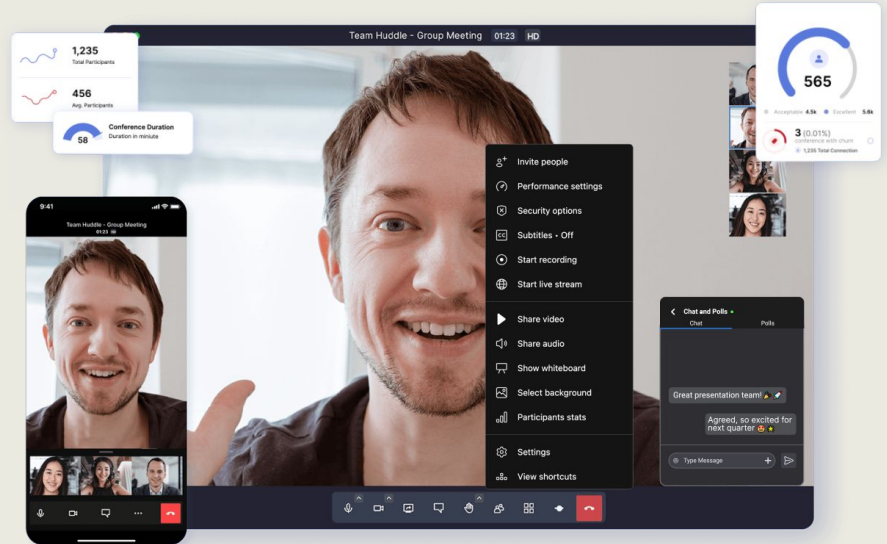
Team Huddle - Group Meeting 01:23 HD

1,235
Total Participants

456
Avg. Participants

58
Conference Duration
Duration in minute

565
Acceptable 4.5k Excellent 5.6k

3 (0.01%)
Conference with churn
1,235 Total Connection

Invite people
Performance settings
Security options
Subtitles • Off
Start recording
Start live stream
Share video
Share audio
Show whiteboard
Select background
Participants stats
Settings
View shortcuts

Chat and Polls
Chat
Polls
Great presentation team! 🎉 🚀
Agreed, so excited for next quarter 😍 ⭐
Type Message

9:41
Team Huddle - Group Meeting
01:23 HD